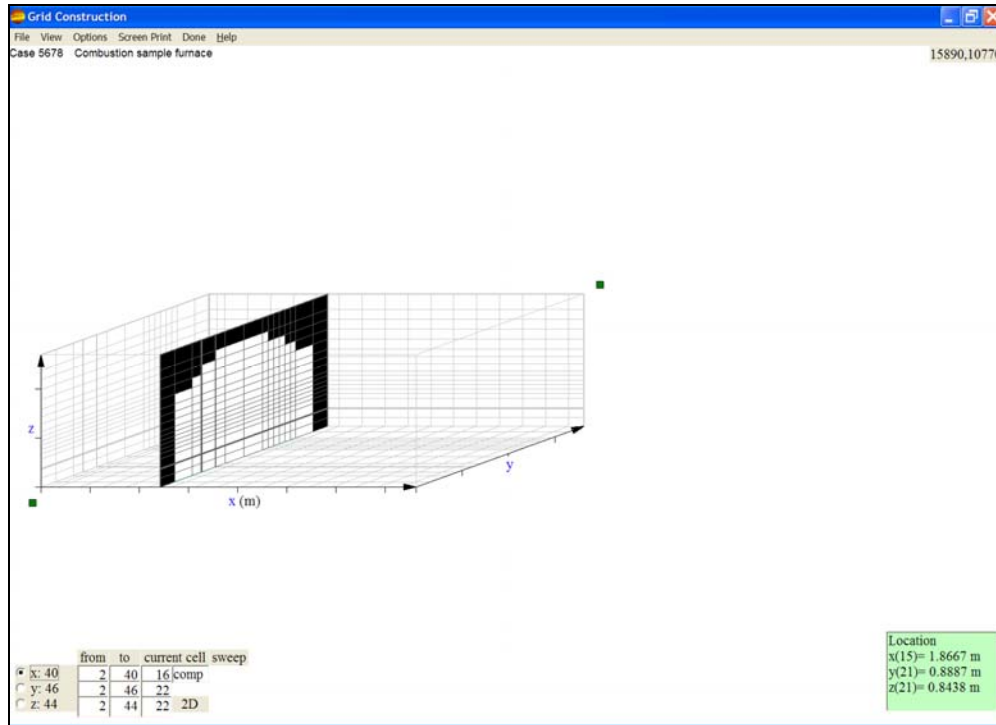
Grid Construction

File View Options Screen Print Done Help

Case 5678 Combustion sample furnace

15890,1077

z

y

x (m)

|  | from | to | current cell | sweep |
|---|---|---|---|---|
| x: 40 | 2 | 40 | 16 | comp |
| y: 46 | 2 | 46 | 22 |  |
| z: 44 | 2 | 44 | 22 | 2D |

Location
x(15)= 1.8667 m
y(21)= 0.8887 m
z(21)= 0.8438 m